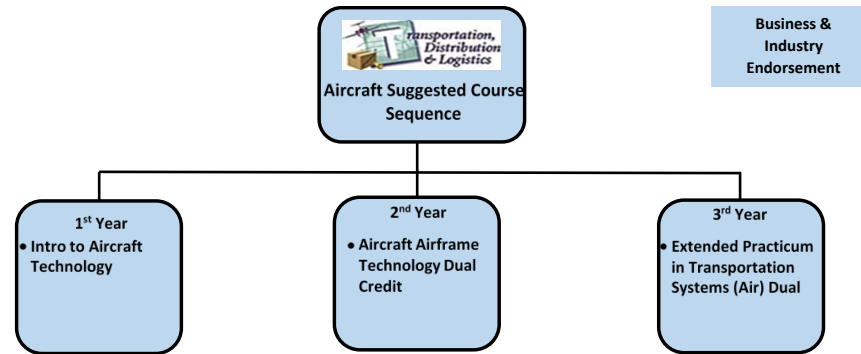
Transportation, Distribution & Logistics

Aircraft Suggested Course Sequence

Business & Industry Endorsement

1$^{st}$ Year
• Intro to Aircraft Technology

2$^{nd}$ Year
• Aircraft Airframe Technology Dual Credit

3$^{rd}$ Year
• Extended Practicum in Transportation Systems (Air) Dual